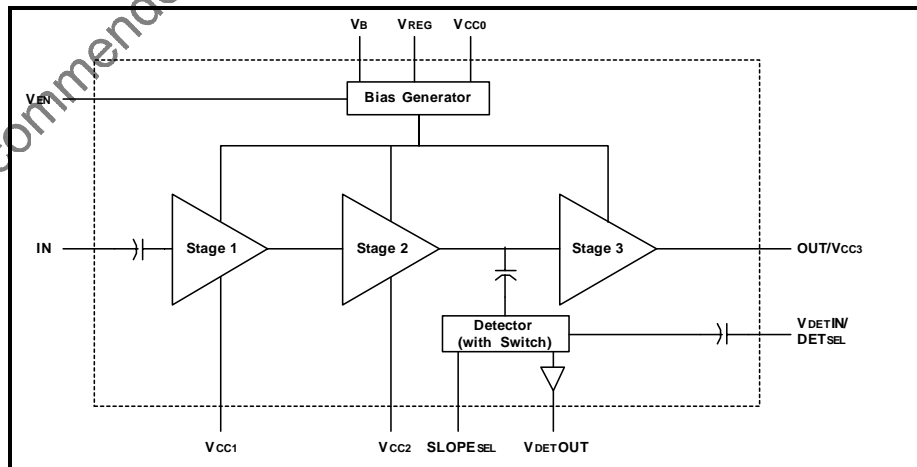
commende

$V_B$ $V_{REG}$ $V_{CC0}$

$V_{EN}$

Bias Generator

IN

Stage 1

Stage 2

Stage 3

OUT/$V_{CC3}$

Detector (with Switch)

$V_{DET}$IN/ $DET_{SEL}$

$V_{CC1}$

$V_{CC2}$

$SLOPE_{SEL}$

$V_{DET}$OUT